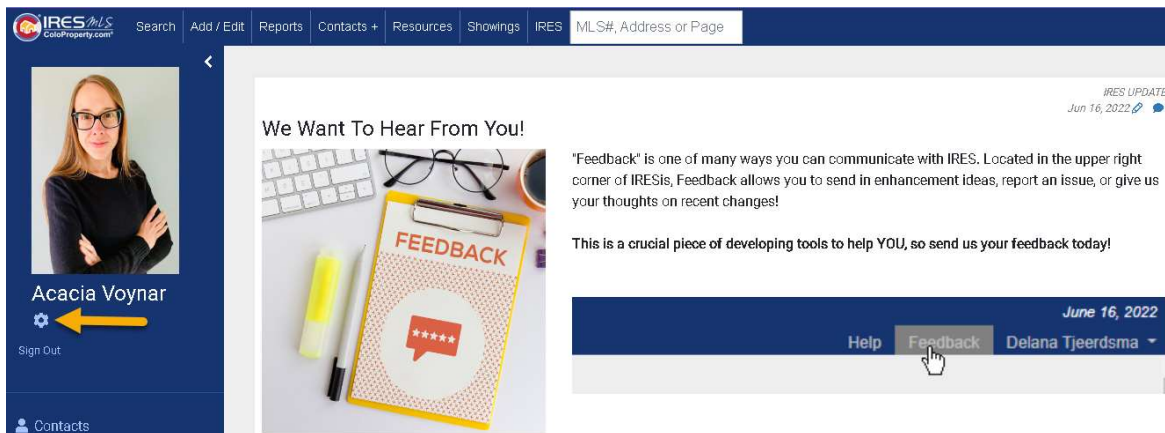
IRES MLS ColoProperty.com

Search | Add / Edit | Reports | Contacts + | Resources | Showings | IRES | MLS#, Address or Page

Acacia Voynar

Sign Out

Contacts

IRES UPDATE
Jun 16, 2022

We Want To Hear From You!

FEEDBACK

"Feedback" is one of many ways you can communicate with IRES. Located in the upper right corner of IRESis, Feedback allows you to send in enhancement ideas, report an issue, or give us your thoughts on recent changes!

This is a crucial piece of developing tools to help YOU, so send us your feedback today!

June 16, 2022

Help | Feedback | Delana Tjeerdsma